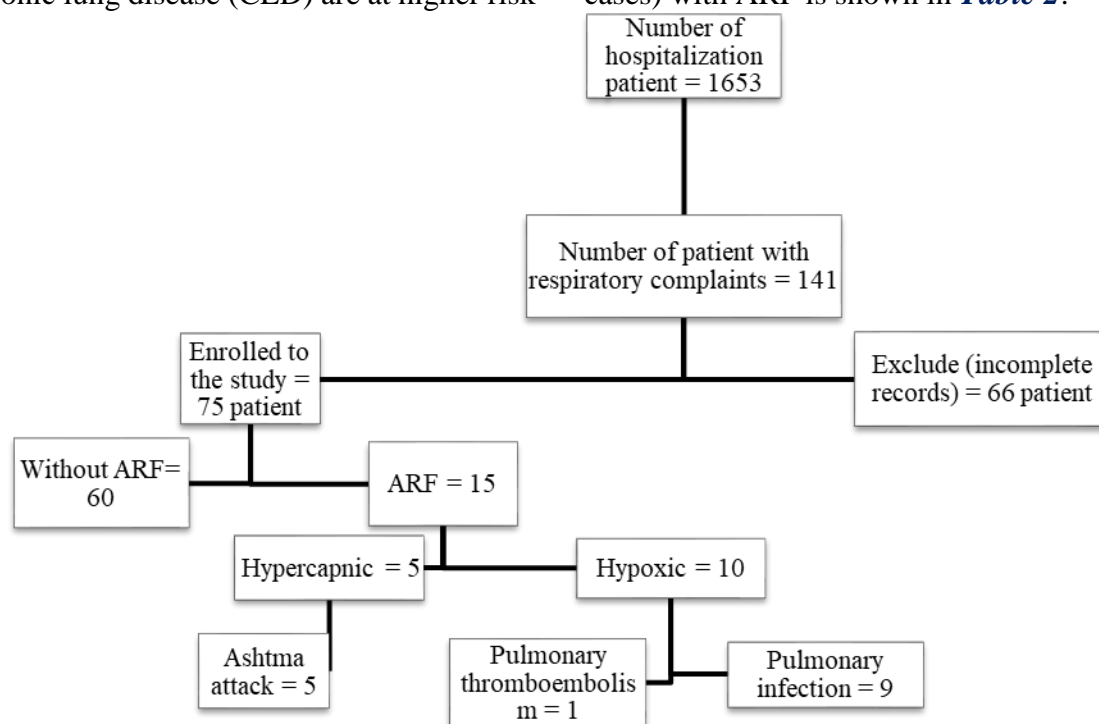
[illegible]onic lung disease (CLD) are at higher risk

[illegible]cases) with ARF is shown in *Table 2*.

Number of hospitalization patient = 1653

Number of patient with respiratory complaints = 141

Enrolled to the study = 75 patient

Exclude (incomplete records) = 66 patient

Without ARF= 60

ARF = 15

Hypercapnic = 5

Hypoxic = 10

Ashtma attack = 5

Pulmonary thromboembolis m = 1

Pulmonary infection = 9